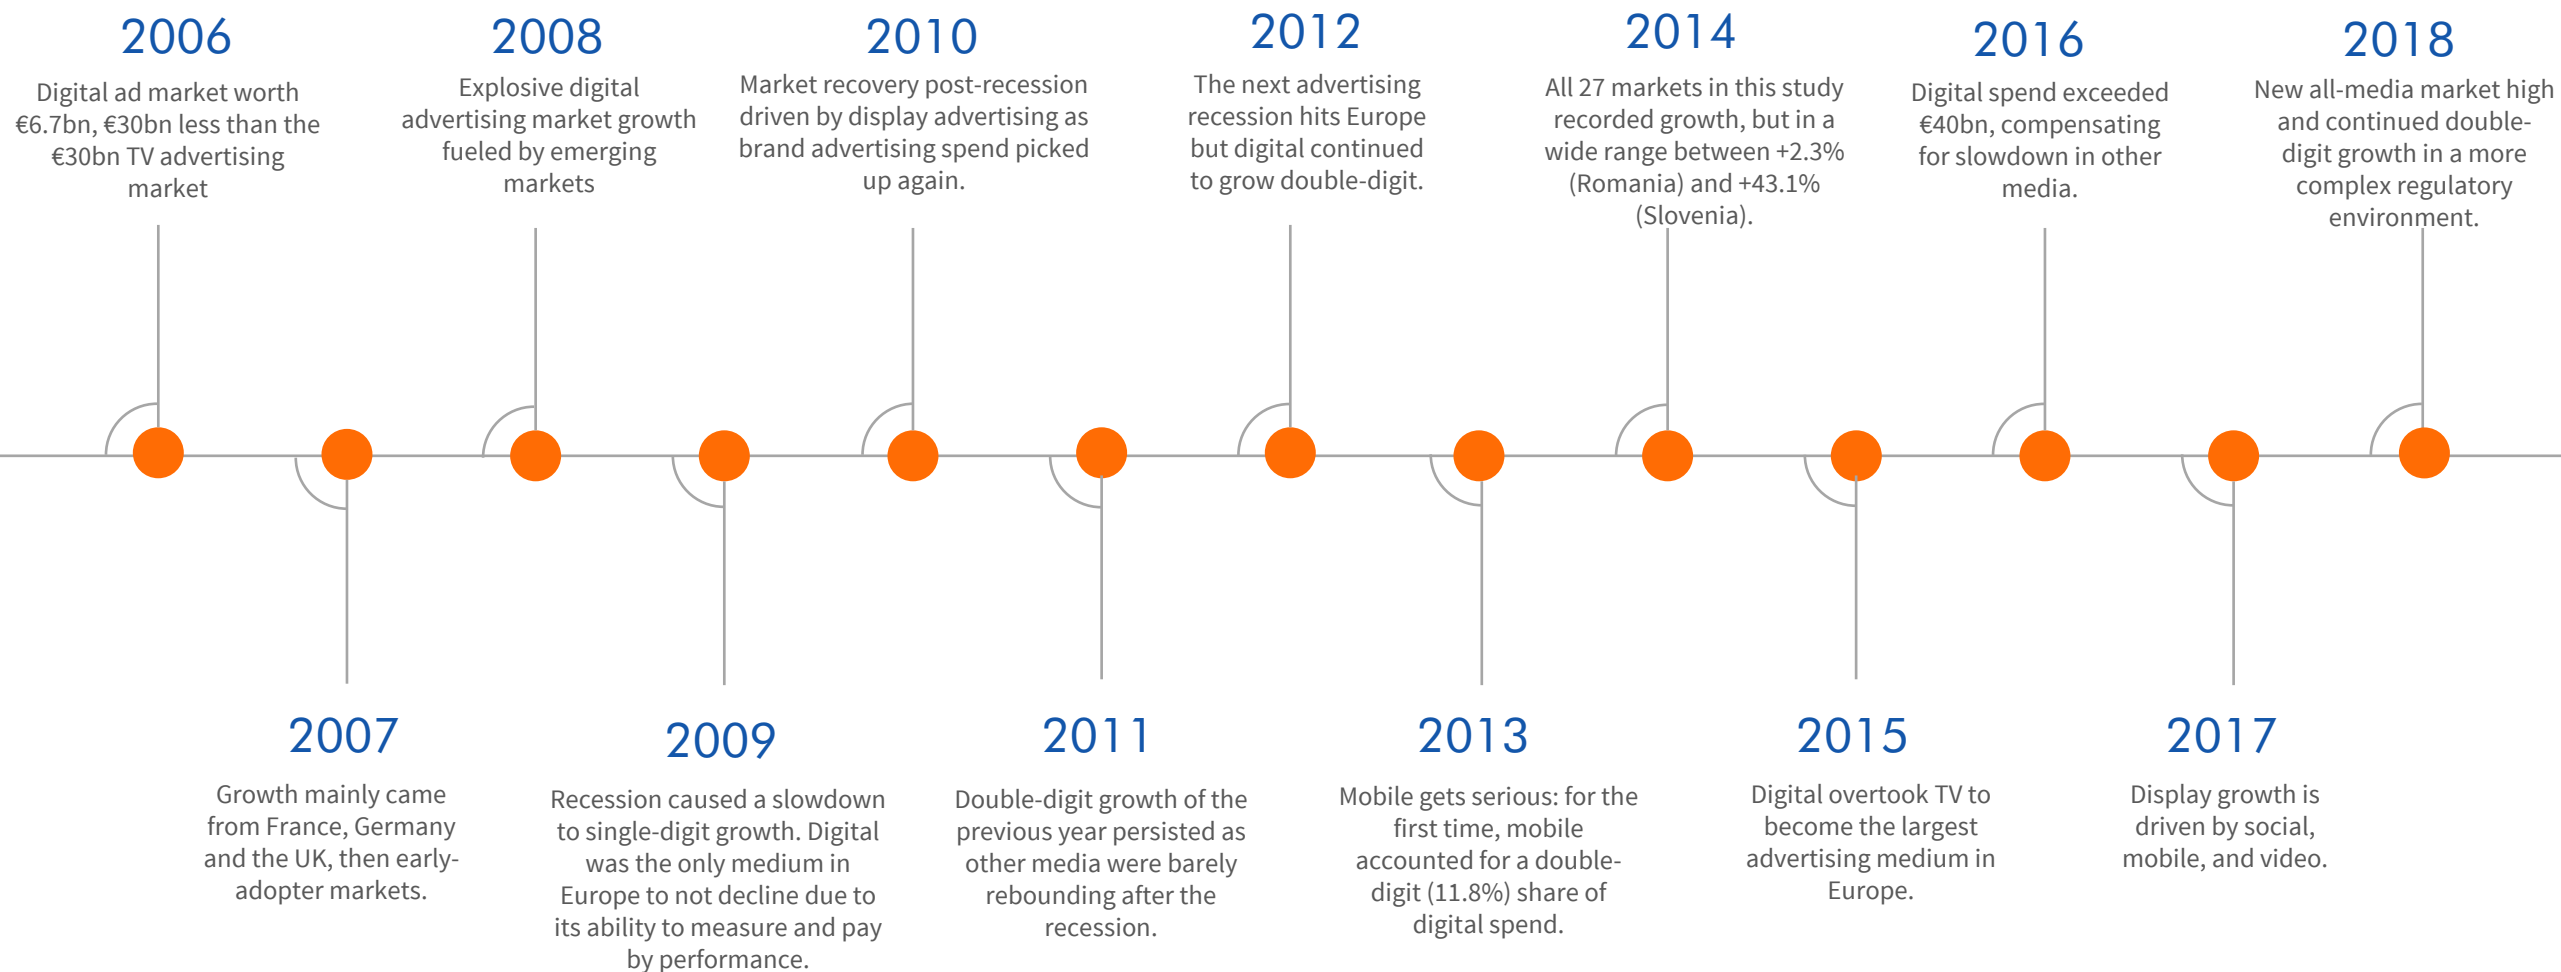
2006
Digital ad market worth €6.7bn, €30bn less than the €30bn TV advertising market

2008
Explosive digital advertising market growth fueled by emerging markets

2010
Market recovery post-recession driven by display advertising as brand advertising spend picked up again.

2012
The next advertising recession hits Europe but digital continued to grow double-digit.

2014
All 27 markets in this study recorded growth, but in a wide range between +2.3% (Romania) and +43.1% (Slovenia).

2016
Digital spend exceeded €40bn, compensating for slowdown in other media.

2018
New all-media market high and continued double-digit growth in a more complex regulatory environment.

2007
Growth mainly came from France, Germany and the UK, then early-adopter markets.

2009
Recession caused a slowdown to single-digit growth. Digital was the only medium in Europe to not decline due to its ability to measure and pay by performance.

2011
Double-digit growth of the previous year persisted as other media were barely rebounding after the recession.

2013
Mobile gets serious: for the first time, mobile accounted for a double-digit (11.8%) share of digital spend.

2015
Digital overtook TV to become the largest advertising medium in Europe.

2017
Display growth is driven by social, mobile, and video.